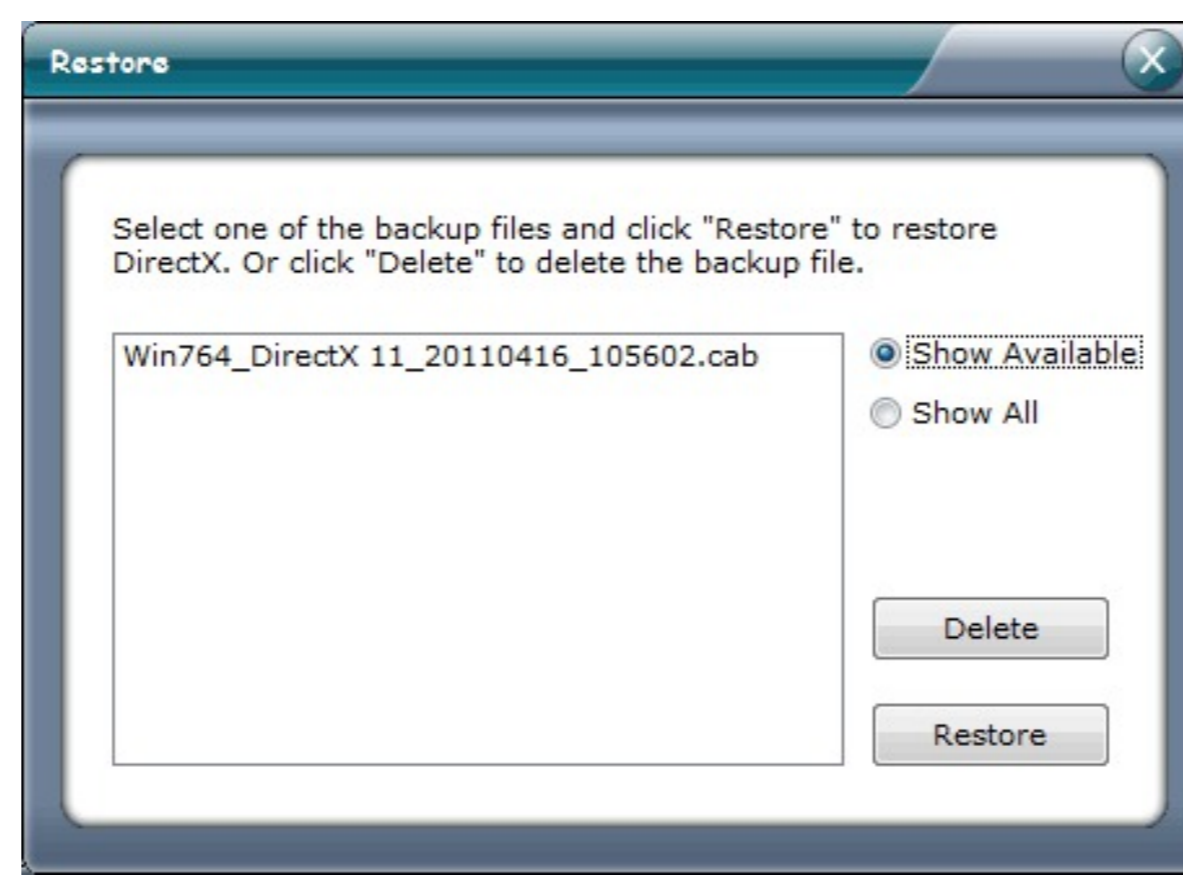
Restore

X

Select one of the backup files and click "Restore" to restore DirectX. Or click "Delete" to delete the backup file.

Win764_DirectX 11_20110416_105602.cab

Show Available

Show All

Delete

Restore